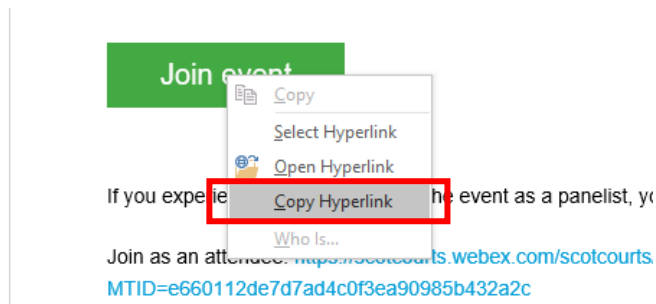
Join event

Copy
Select Hyperlink
Open Hyperlink
Copy Hyperlink
Who Is...

If you experie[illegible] the event as a panelist, yo

Join as an attendee: https://scotcourts.webex.com/scotcourts MTID=e660112de7d7ad4c0f3ea90985b432a2c